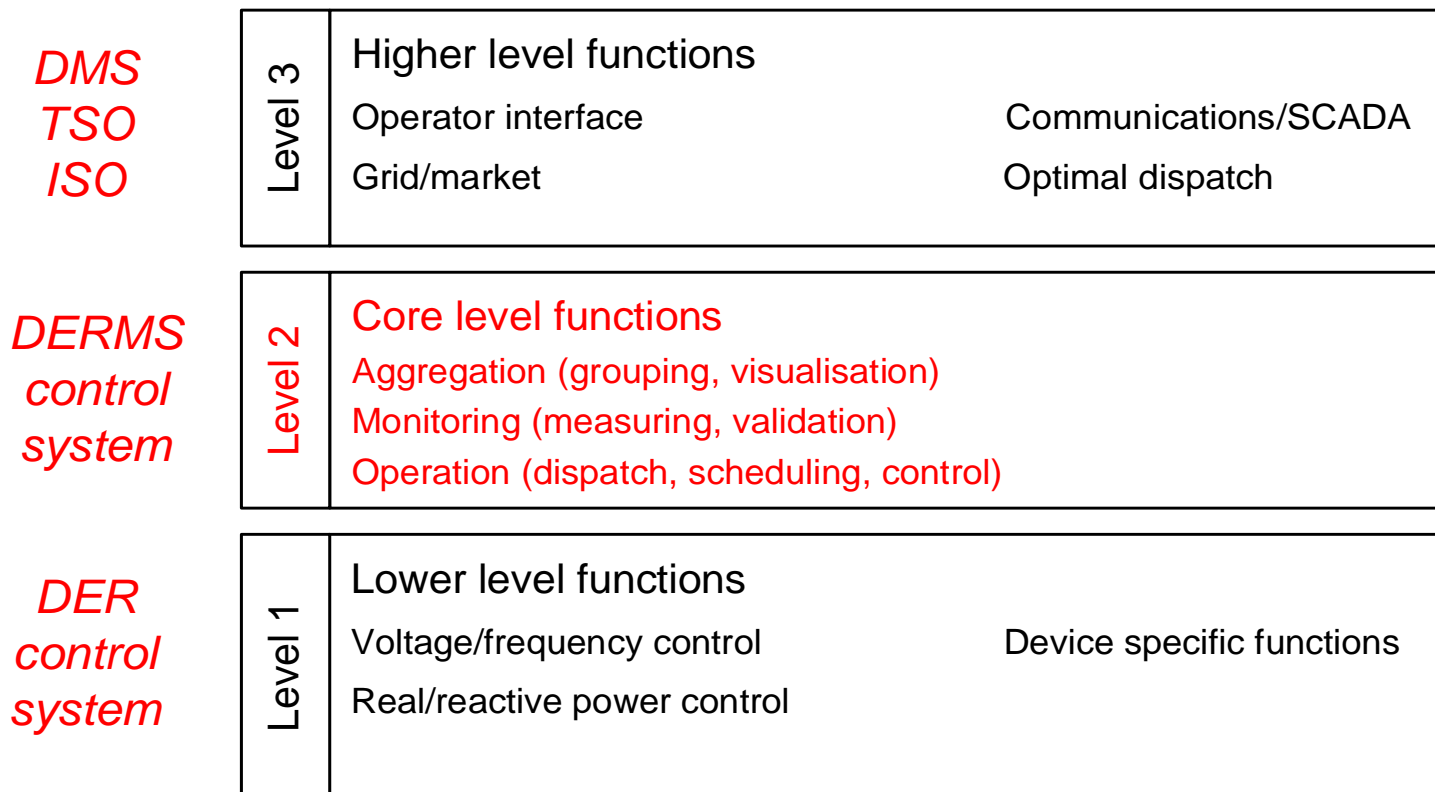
DMS
TSO
ISO

Level 3

Higher level functions

Operator interface

Communications/SCADA

Grid/market

Optimal dispatch

DERMS
control
system

Level 2

Core level functions

Aggregation (grouping, visualisation)

Monitoring (measuring, validation)

Operation (dispatch, scheduling, control)

DER
control
system

Level 1

Lower level functions

Voltage/frequency control

Device specific functions

Real/reactive power control